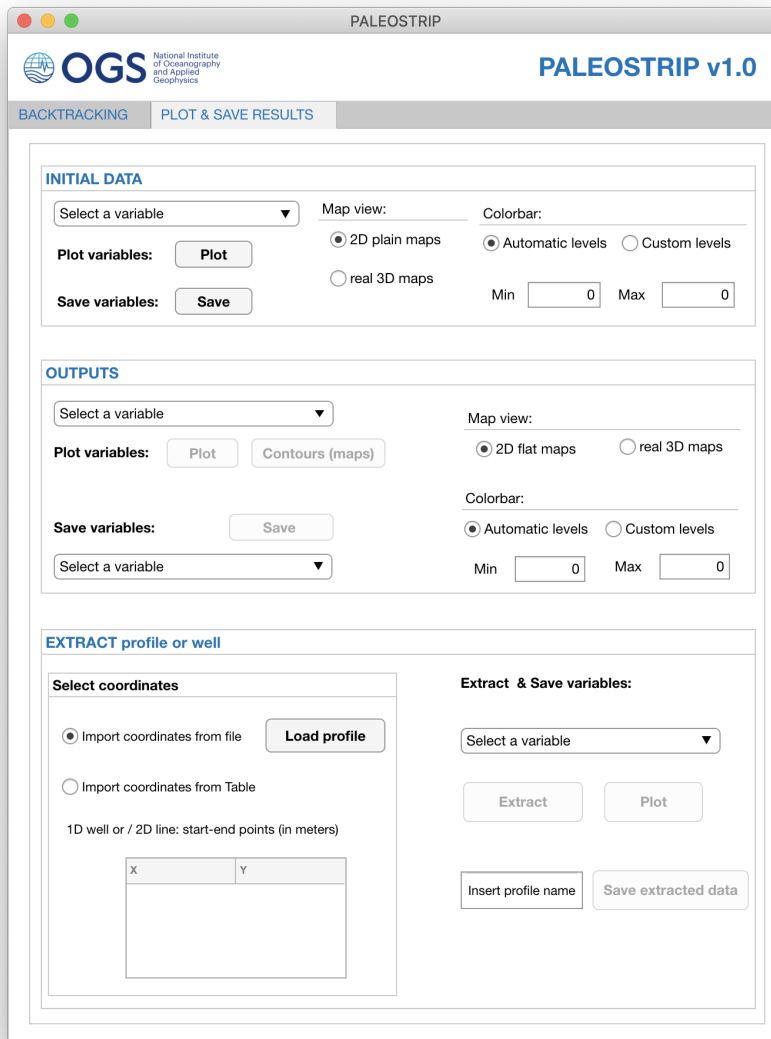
PALEOSTRIP

OGS National Institute of Oceanography and Applied Geophysics

PALEOSTRIP v1.0

BACKTRACKING PLOT & SAVE RESULTS

INITIAL DATA

Select a variable

Map view:

Colorbar:

Plot variables: Plot

2D plain maps

Automatic levels Custom levels

real 3D maps

Save variables: Save

Min 0 Max 0

OUTPUTS

Select a variable

Map view:

Plot variables: Plot Contours (maps)

2D flat maps real 3D maps

Colorbar:

Save variables: Save

Automatic levels Custom levels

Select a variable

Min 0 Max 0

EXTRACT profile or well

Select coordinates

Extract & Save variables:

Import coordinates from file Load profile

Select a variable

Import coordinates from Table

Extract Plot

1D well or / 2D line: start-end points (in meters)

| X | Y |
|---|---|
| | |

Insert profile name Save extracted data